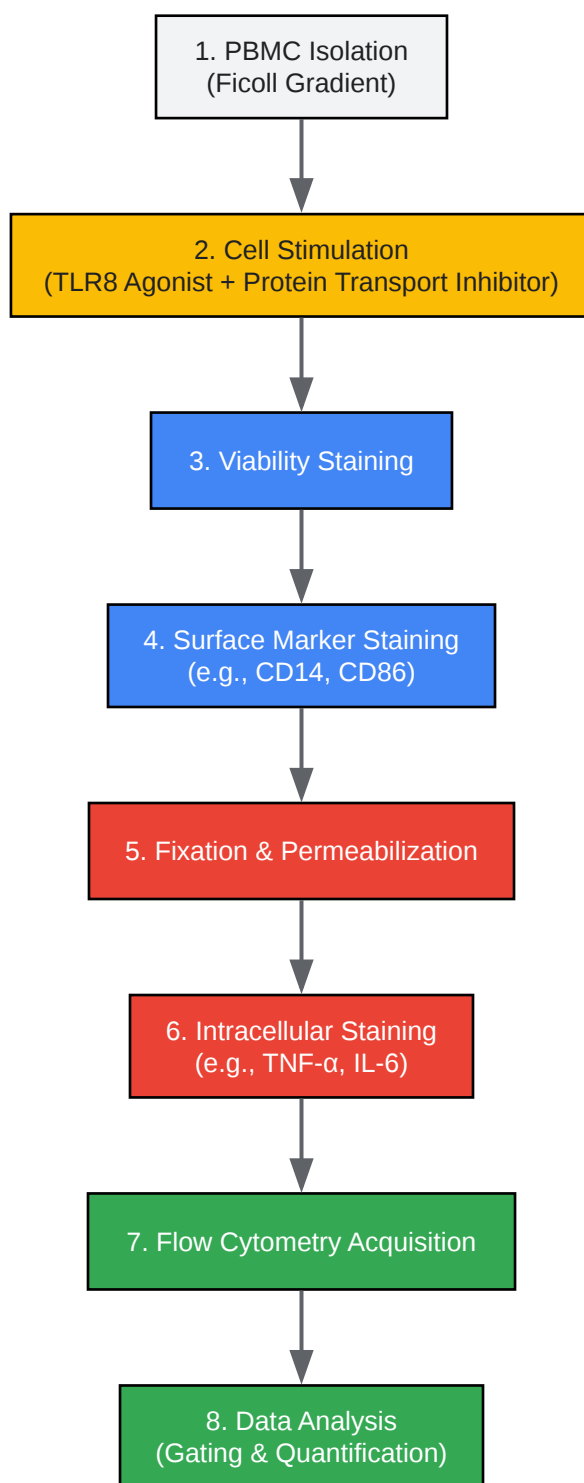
1. PBMC Isolation
(Ficoll Gradient)

2. Cell Stimulation
(TLR8 Agonist + Protein Transport Inhibitor)

3. Viability Staining

4. Surface Marker Staining
(e.g., CD14, CD86)

5. Fixation & Permeabilization

6. Intracellular Staining
(e.g., TNF-α, IL-6)

7. Flow Cytometry Acquisition

8. Data Analysis
(Gating & Quantification)